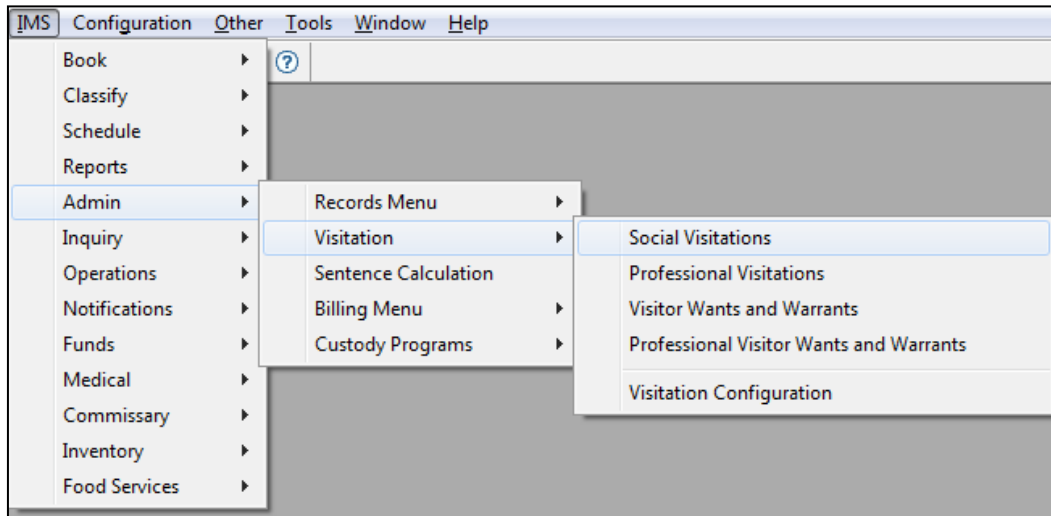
IMS Configuration Other Tools Window Help

Book
Classify
Schedule
Reports
Admin
Inquiry
Operations
Notifications
Funds
Medical
Commissary
Inventory
Food Services

Records Menu
Visitation
Sentence Calculation
Billing Menu
Custody Programs

Social Visitations
Professional Visitations
Visitor Wants and Warrants
Professional Visitor Wants and Warrants
Visitation Configuration